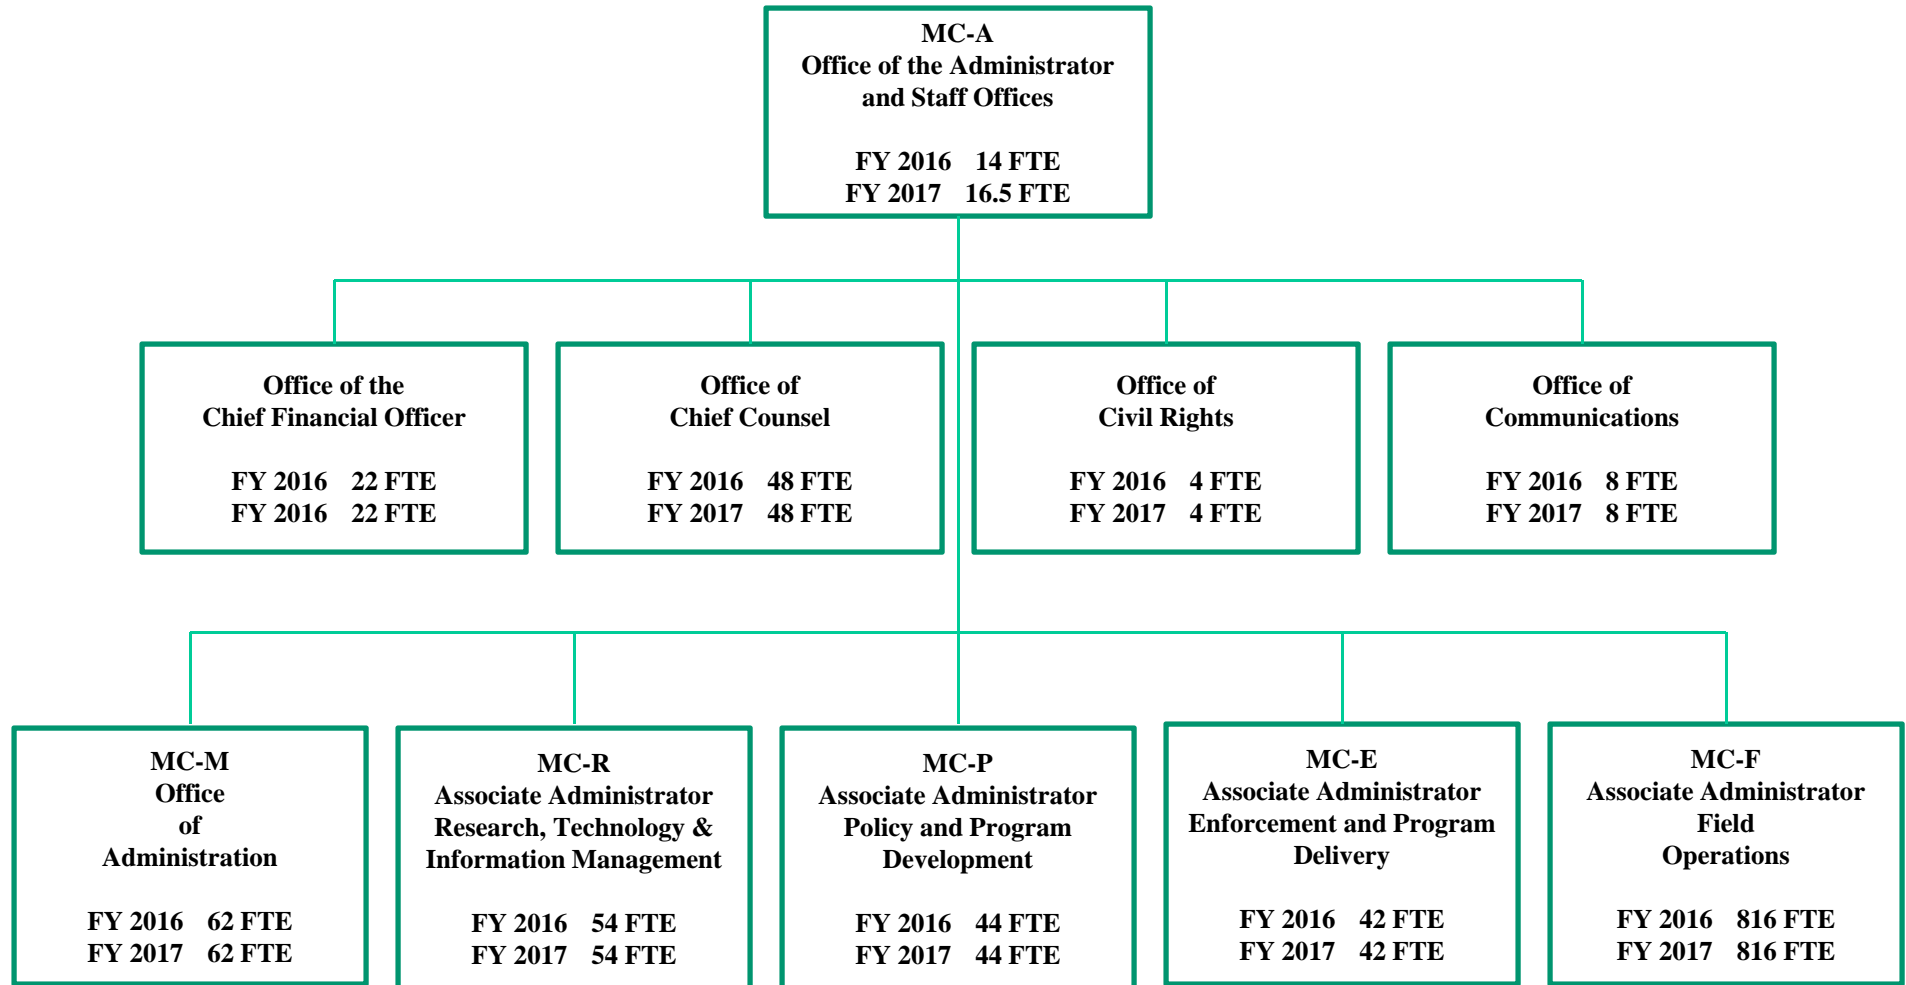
MC-A
Office of the Administrator
and Staff Offices

FY 2016 14 FTE
FY 2017 16.5 FTE

Office of the
Chief Financial Officer

FY 2016 22 FTE
FY 2016 22 FTE

Office of
Chief Counsel

FY 2016 48 FTE
FY 2017 48 FTE

Office of
Civil Rights

FY 2016 4 FTE
FY 2017 4 FTE

Office of
Communications

FY 2016 8 FTE
FY 2017 8 FTE

MC-M
Office
of
Administration

FY 2016 62 FTE
FY 2017 62 FTE

MC-R
Associate Administrator
Research, Technology &
Information Management

FY 2016 54 FTE
FY 2017 54 FTE

MC-P
Associate Administrator
Policy and Program
Development

FY 2016 44 FTE
FY 2017 44 FTE

MC-E
Associate Administrator
Enforcement and Program
Delivery

FY 2016 42 FTE
FY 2017 42 FTE

MC-F
Associate Administrator
Field
Operations

FY 2016 816 FTE
FY 2017 816 FTE